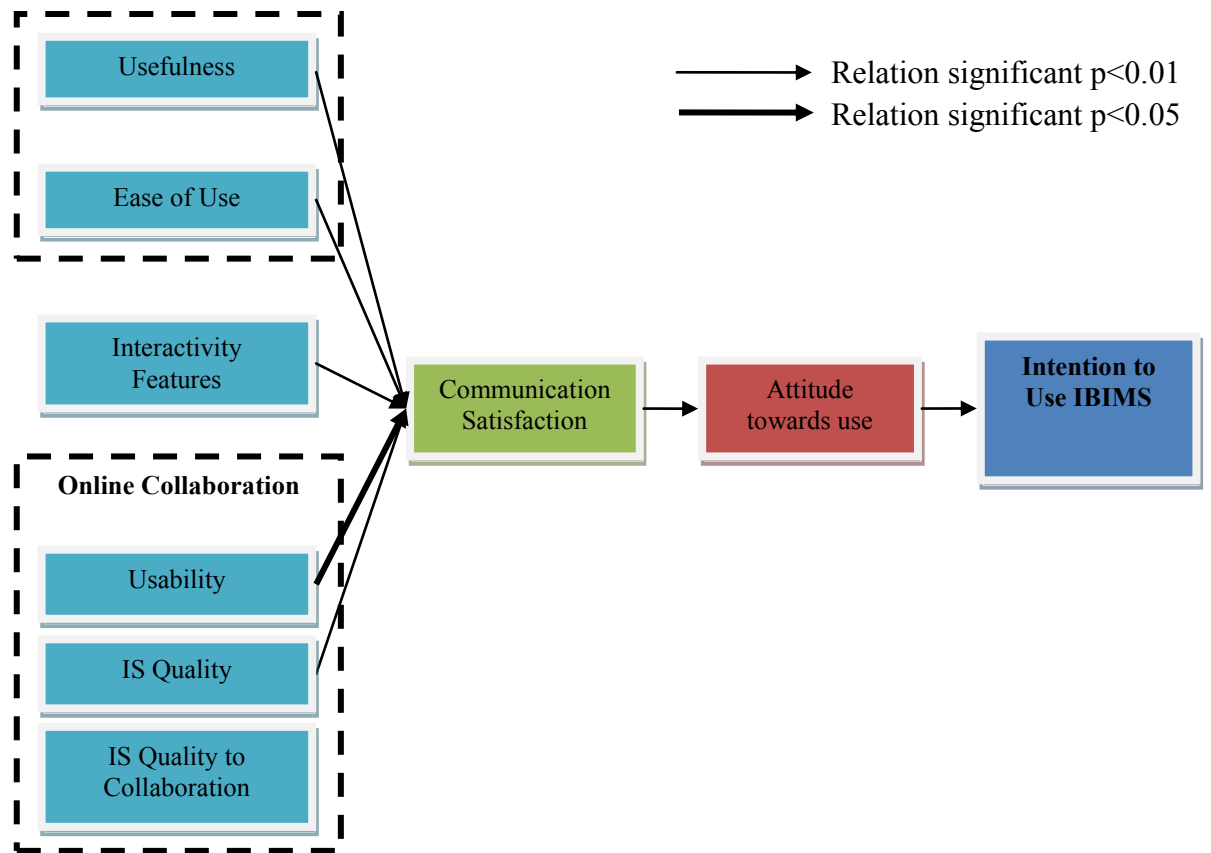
Usefulness

Ease of Use

Relation significant p<0.01

Relation significant p<0.05

Interactivity Features

Communication Satisfaction

Attitude towards use

Intention to Use IBIMS

Online Collaboration

Usability

IS Quality

IS Quality to Collaboration